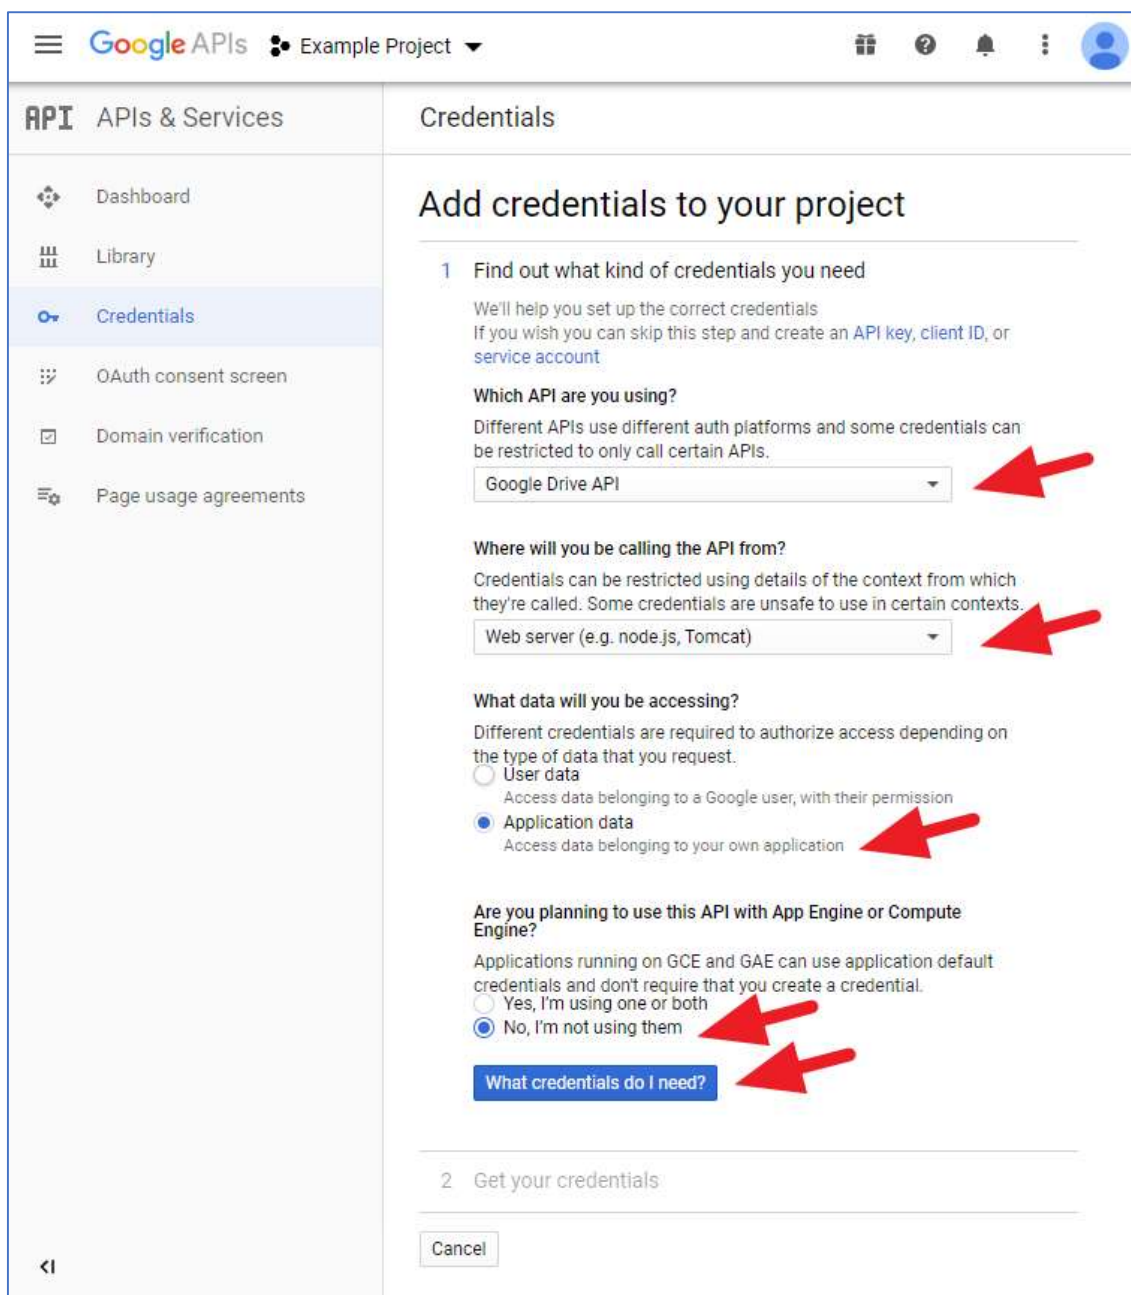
Google APIs Example Project

API APIs & Services

Dashboard

Library

Credentials

OAuth consent screen

Domain verification

Page usage agreements

Credentials

Add credentials to your project

1 Find out what kind of credentials you need

We'll help you set up the correct credentials
If you wish you can skip this step and create an API key, client ID, or service account

Which API are you using?

Different APIs use different auth platforms and some credentials can be restricted to only call certain APIs.

Google Drive API

Where will you be calling the API from?

Credentials can be restricted using details of the context from which they're called. Some credentials are unsafe to use in certain contexts.

Web server (e.g. node.js, Tomcat)

What data will you be accessing?

Different credentials are required to authorize access depending on the type of data that you request.

User data
Access data belonging to a Google user, with their permission

Application data
Access data belonging to your own application

Are you planning to use this API with App Engine or Compute Engine?

Applications running on GCE and GAE can use application default credentials and don't require that you create a credential.

Yes, I'm using one or both

No, I'm not using them

What credentials do I need?

2 Get your credentials

Cancel

<I